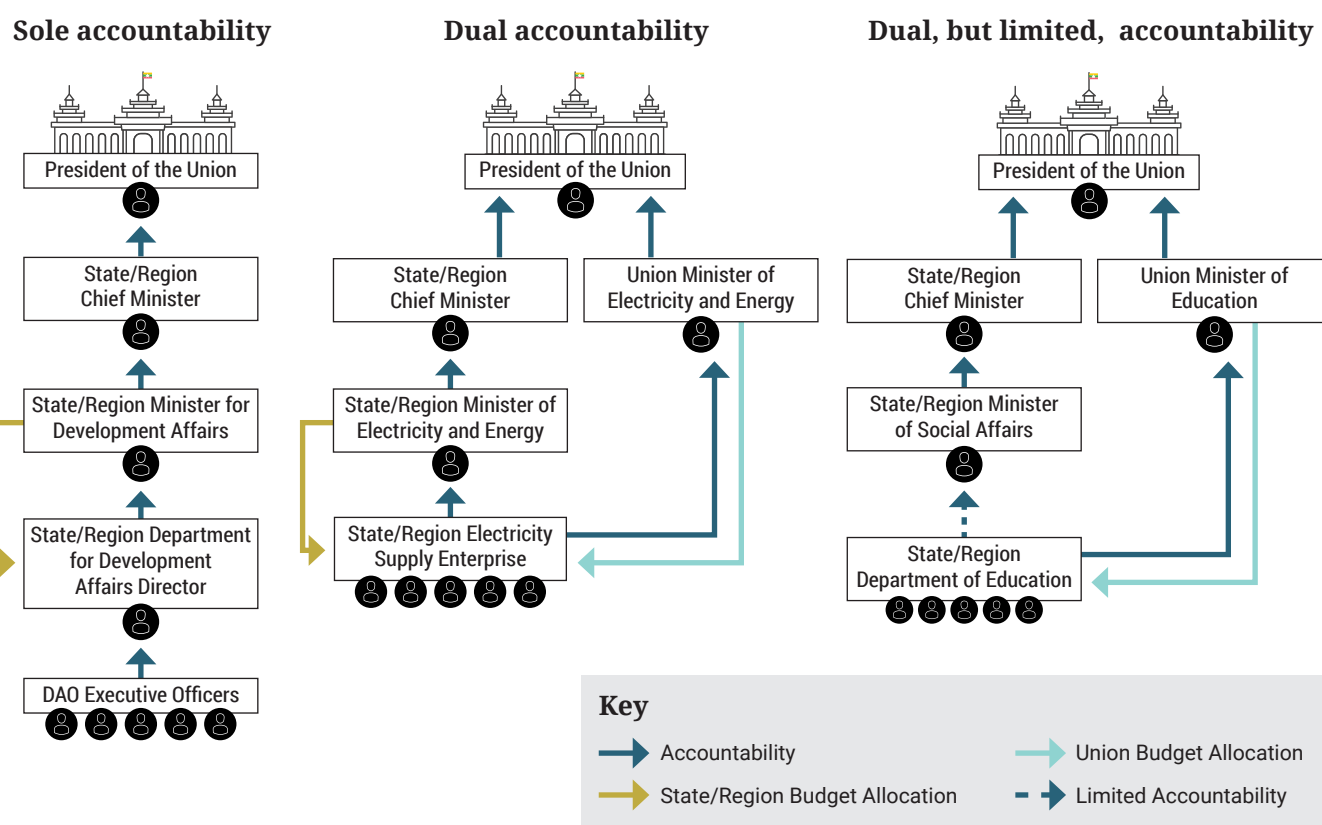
Sole accountability

President of the Union

State/Region Chief Minister

State/Region Minister for Development Affairs

State/Region Department for Development Affairs Director

DAO Executive Officers

Dual accountability

President of the Union

State/Region Chief Minister

Union Minister of Electricity and Energy

State/Region Minister of Electricity and Energy

State/Region Electricity Supply Enterprise

Dual, but limited, accountability

President of the Union

State/Region Chief Minister

Union Minister of Education

State/Region Minister of Social Affairs

State/Region Department of Education

Key

Accountability

Union Budget Allocation

State/Region Budget Allocation

Limited Accountability